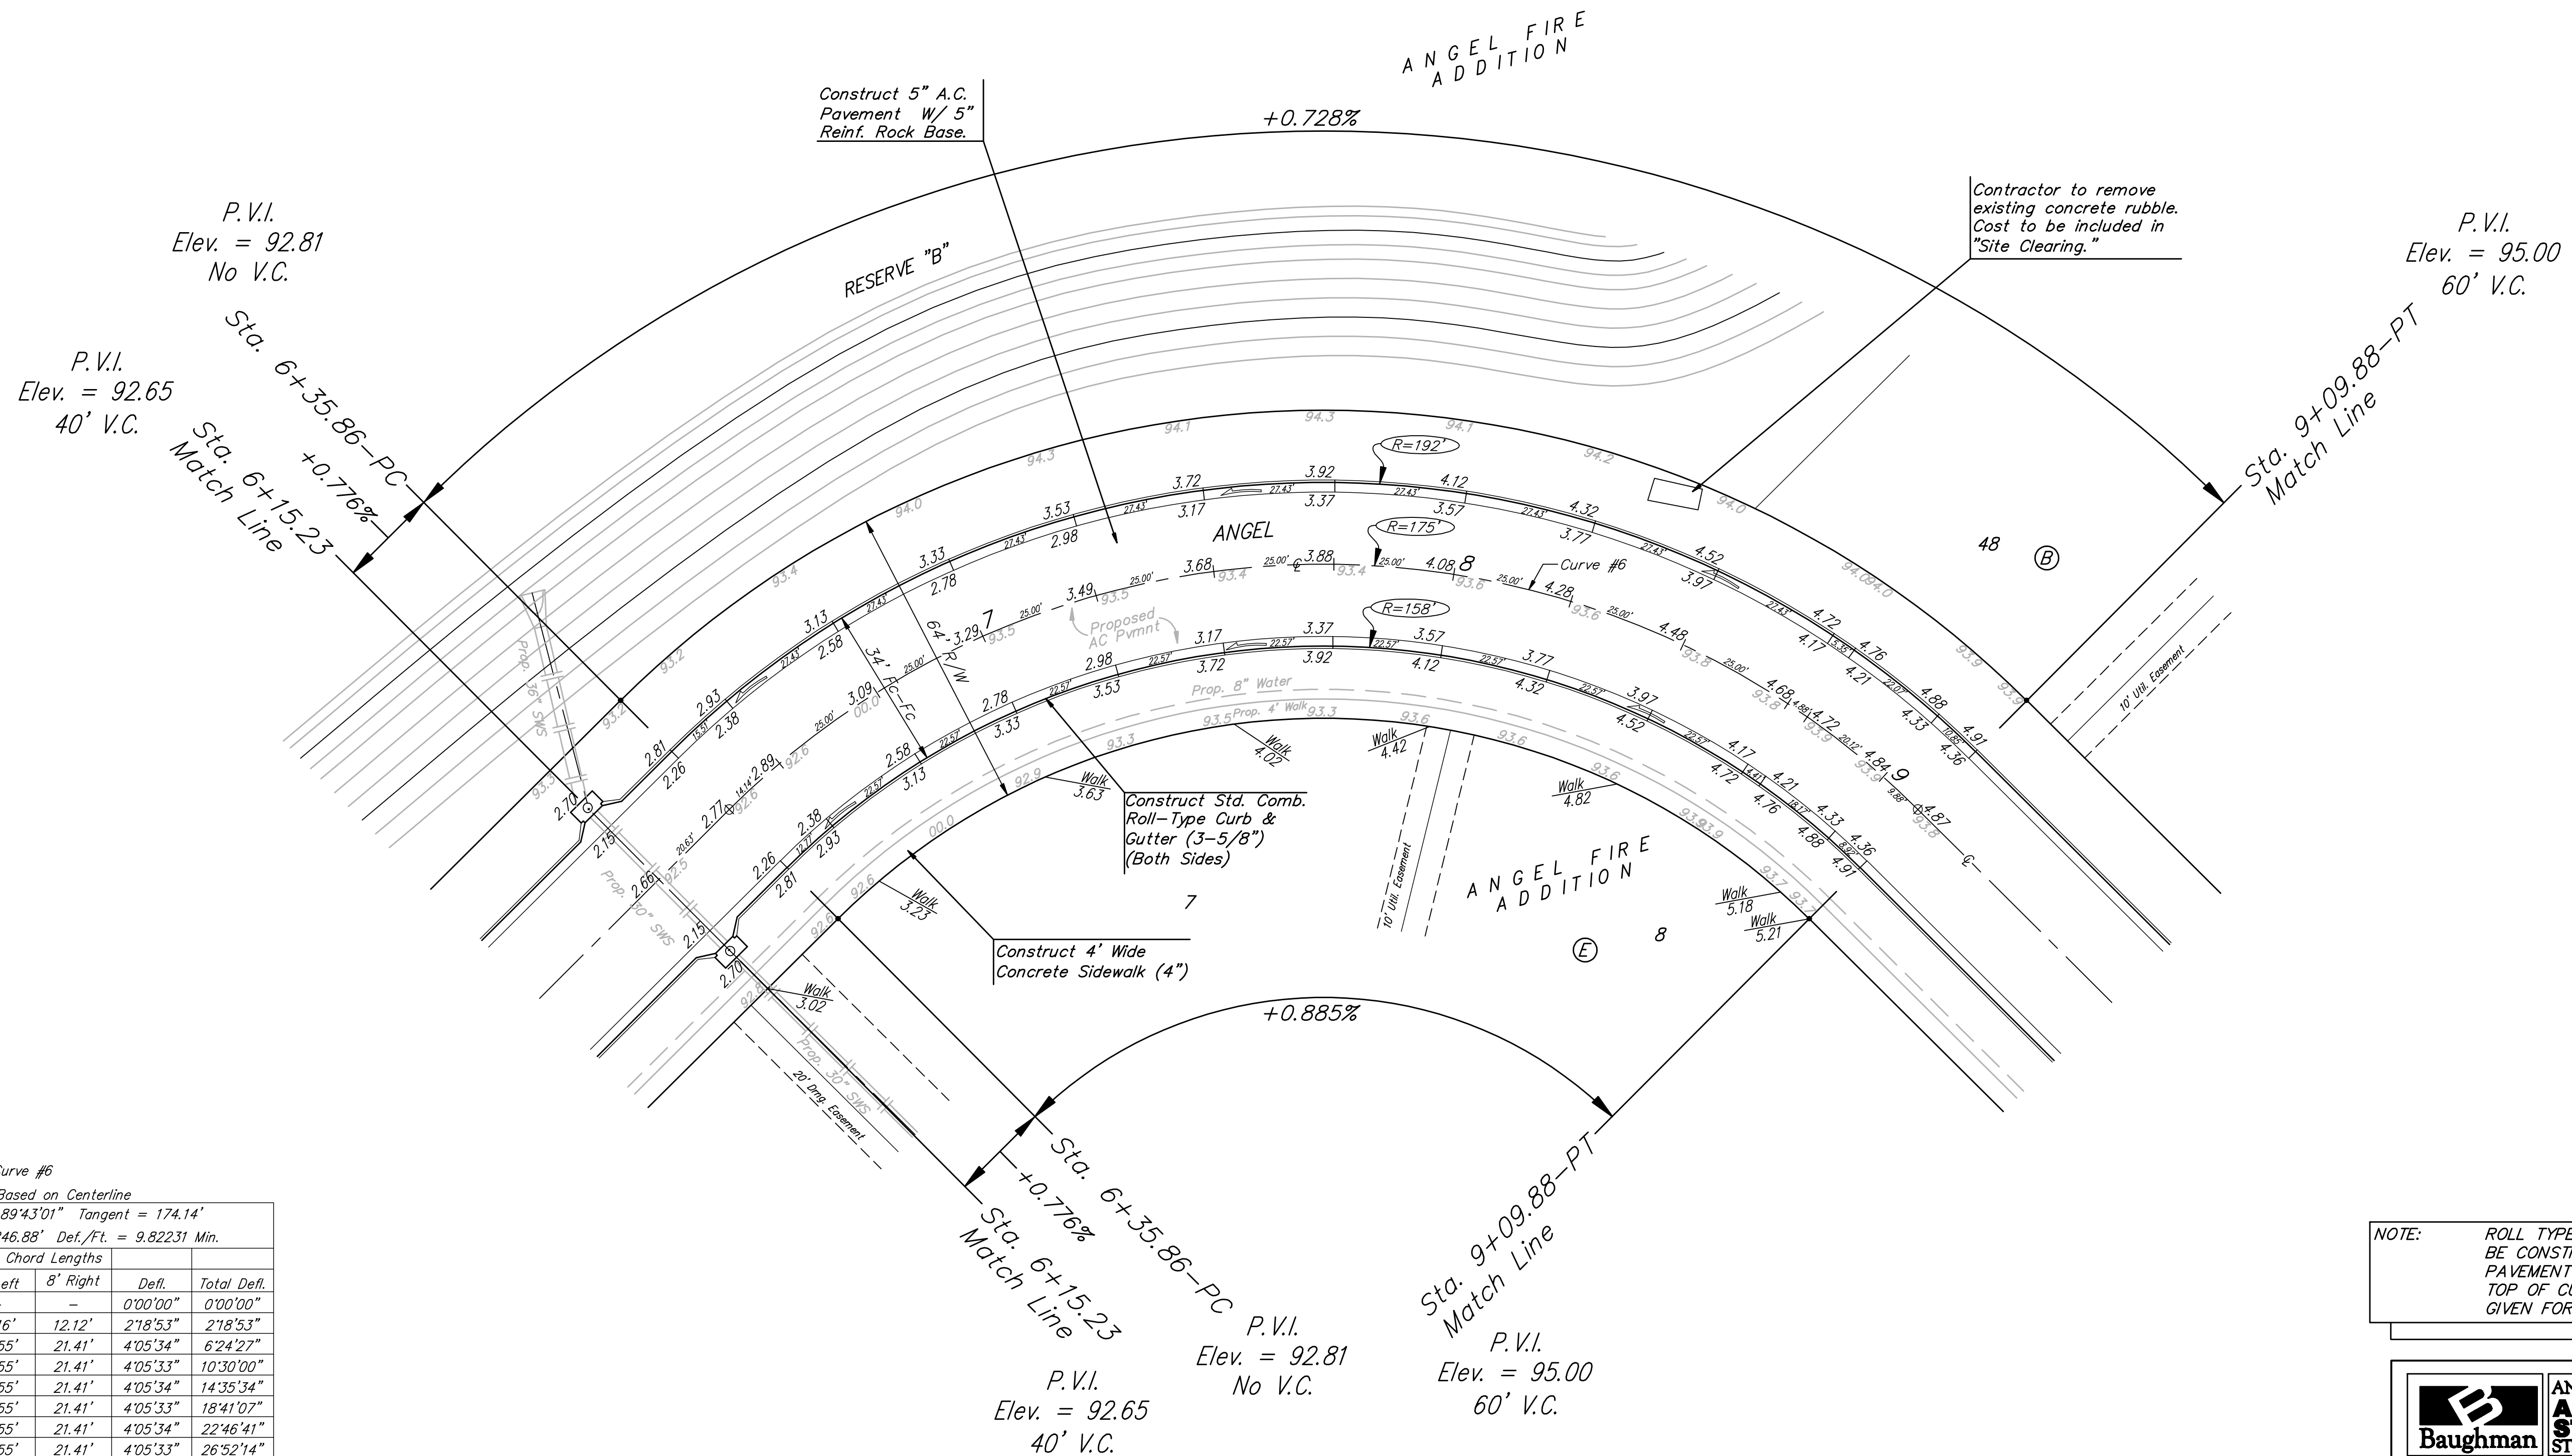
ANGEL FIRE ADDITION

+0.728%

Construct 5" A.C. Pavement W/ 5" Reinf. Rock Base.

Contractor to remove existing concrete rubble. Cost to be included in "Site Clearing."

P.V.I.
Elev. = 92.81
No V.C.

P.V.I.
Elev. = 92.65
40' V.C.

P.V.I.
Elev. = 95.00
60' V.C.

RESERVE "B"

Sta. 6+35.86–PC

Sta. 6+15.23 Match Line

+0.776%

Sta. 9+09.88–PT Match Line

R=192'
R=175'
R=158'

ANGEL

Curve #6

Proposed AC Pvmnt

34' Fc–Fc

64' R/W

Prop. 8" Water

Prop. 4' Walk

Prop. 36" SWS

Prop. 30" SWS

20' Drg. Easement

10' Util. Easement

48 (B)

7

8

9

Walk 4.02
Walk 3.63
Walk 4.42
Walk 4.82
Walk 3.23
Walk 3.02
Walk 5.18
Walk 5.21

Construct Std. Comb. Roll–Type Curb & Gutter (3–5/8") (Both Sides)

Construct 4' Wide Concrete Sidewalk (4")

ANGEL FIRE ADDITION

(E) 8

+0.885%

Sta. 6+35.86–PC

+0.776%

Sta. 6+15.23 Match Line

Sta. 9+09.88–PT Match Line

P.V.I.
Elev. = 92.81
No V.C.

P.V.I.
Elev. = 92.65
40' V.C.

P.V.I.
Elev. = 95.00
60' V.C.

urve #6
Based on Centerline
89°43'01" Tangent = 174.14'
46.88' Def./Ft. = 9.82231 Min.

| Chord Lengths | | | |
|---|---|---|---|
| eft | 8' Right | Defl. | Total Defl. |
| – | – | 0°00'00" | 0°00'00" |
| 6' | 12.12' | 2°18'53" | 2°18'53" |
| 55' | 21.41' | 4°05'34" | 6°24'27" |
| 55' | 21.41' | 4°05'33" | 10°30'00" |
| 55' | 21.41' | 4°05'34" | 14°35'34" |
| 55' | 21.41' | 4°05'33" | 18°41'07" |
| 55' | 21.41' | 4°05'34" | 22°46'41" |
| 55' | 21.41' | 4°05'33" | 26°52'14" |

NOTE: ROLL TYPE BE CONST PAVEMENT TOP OF C GIVEN FOR

Baughman AN A S ST